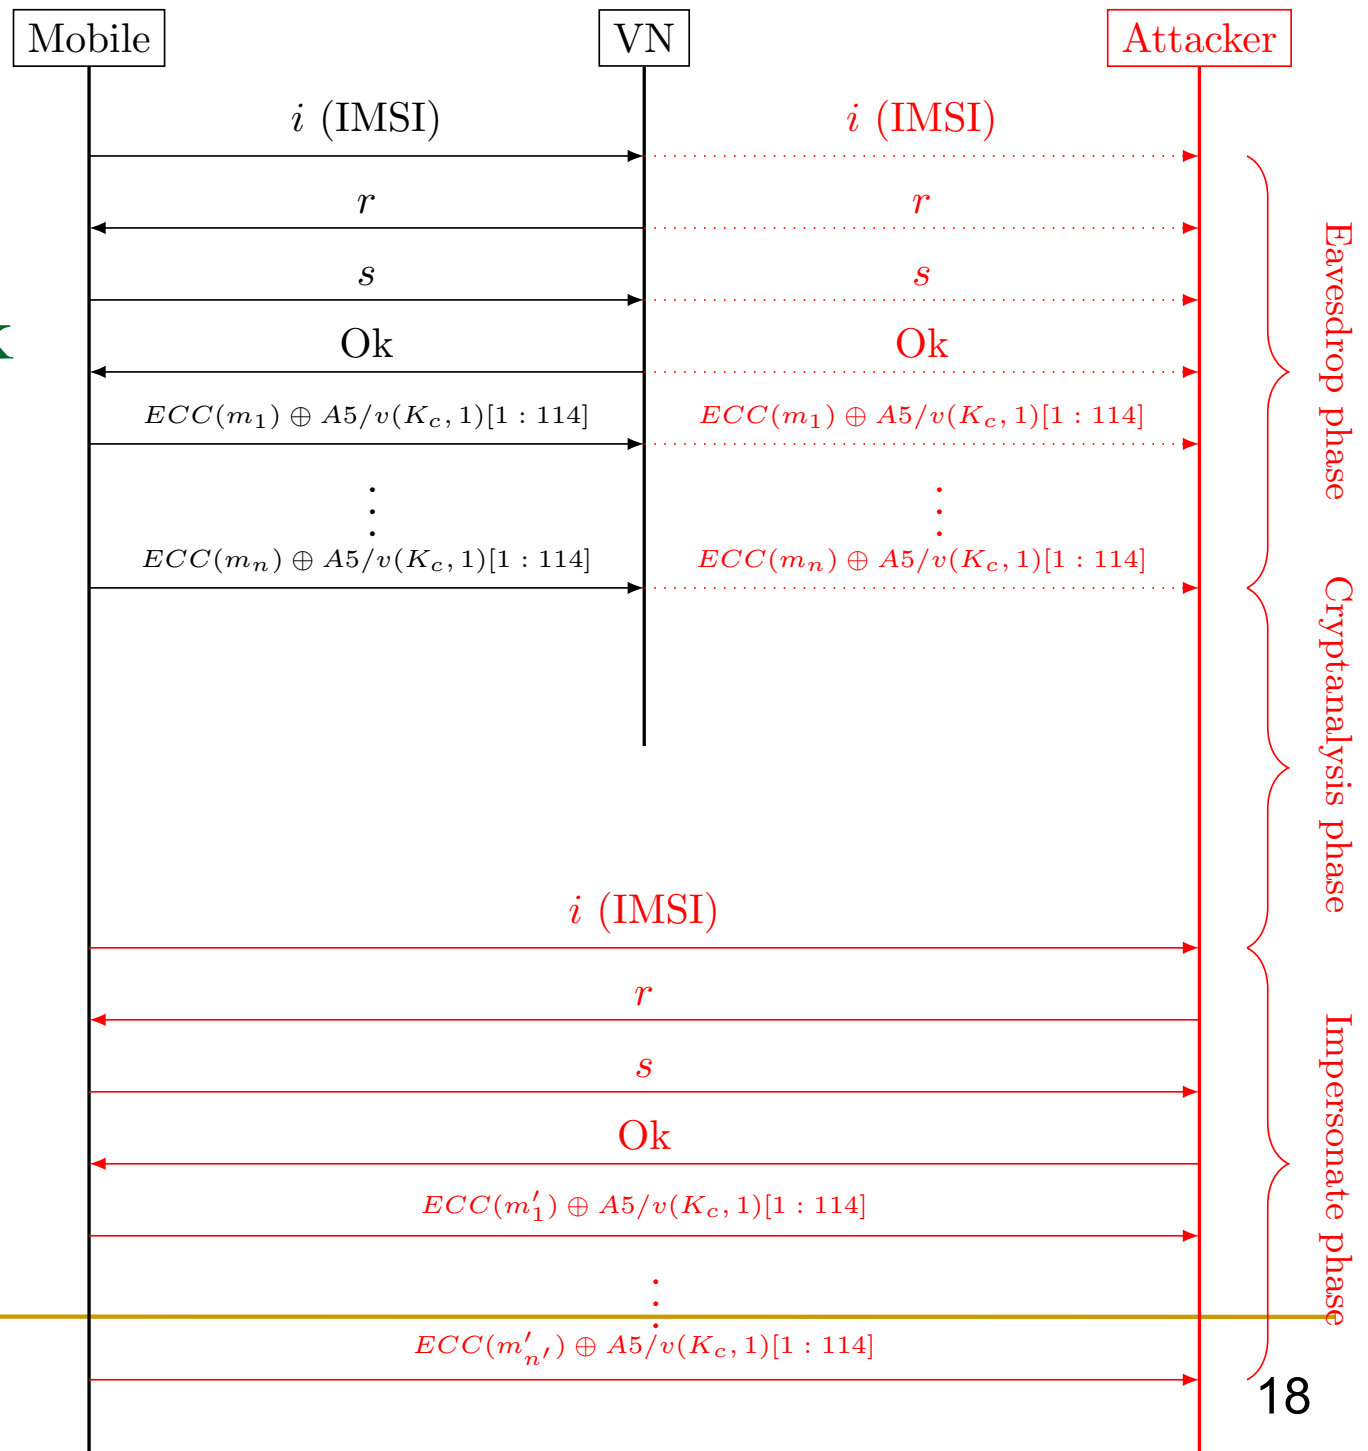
Mobile

VN

Attacker

$i$ (IMSI)

$i$ (IMSI)

$r$

$r$

$s$

$s$

Ok

Ok

$ECC(m_1) \oplus A5/v(K_c, 1)[1:114]$

$ECC(m_1) \oplus A5/v(K_c, 1)[1:114]$

$\vdots$

$\vdots$

$ECC(m_n) \oplus A5/v(K_c, 1)[1:114]$

$ECC(m_n) \oplus A5/v(K_c, 1)[1:114]$

Eavesdrop phase

Cryptanalysis phase

$i$ (IMSI)

$r$

$s$

Ok

$ECC(m'_1) \oplus A5/v(K_c, 1)[1:114]$

$\vdots$

$ECC(m'_{n'}) \oplus A5/v(K_c, 1)[1:114]$

Impersonate phase

18